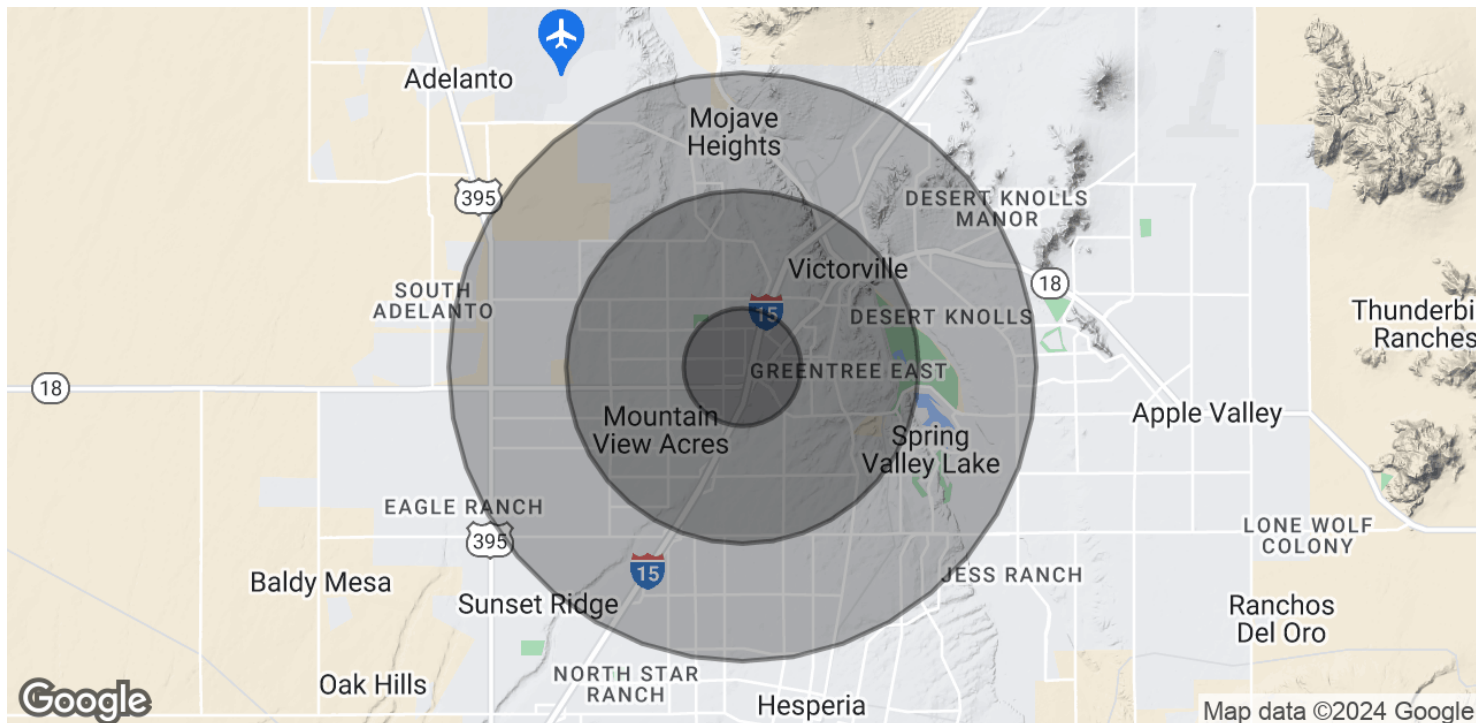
Adelanto
Mojave Heights
395
DESERT KNOLLS MANOR
SOUTH ADELANTO
Victorville
15
18
DESERT KNOLLS
Thunderbi Ranches
18
GREENTREE EAST
Mountain View Acres
Apple Valley
Spring Valley Lake
EAGLE RANCH
395
LONE WOLF COLONY
15
Baldy Mesa
JESS RANCH
Sunset Ridge
Ranchos Del Oro
NORTH STAR RANCH
Oak Hills
Hesperia
Google
Map data ©2024 Google